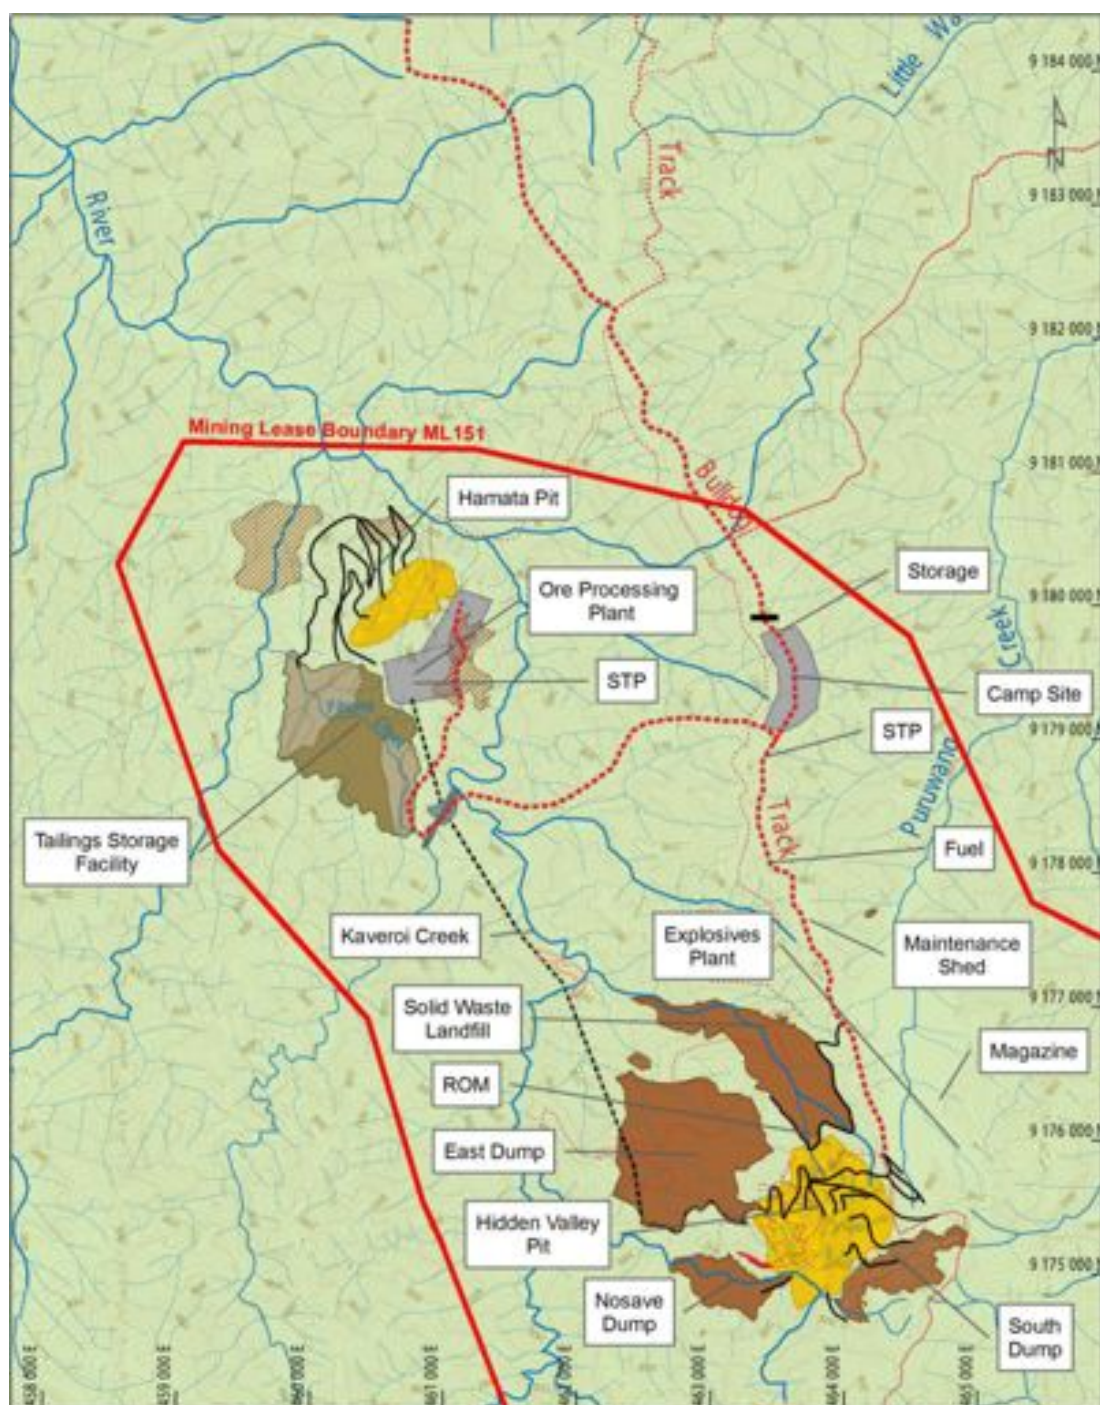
Little Wa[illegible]

9 184 000 N

Track

River

9 183 000 N

9 182 000 N

Mining Lease Boundary ML151

Bulldog

9 181 000 N

Hamata Pit

Storage

9 180 000 N

Ore Processing Plant

Creek

STP

Camp Site

STP

9 179 000 N

Puruwana

Track

Tailings Storage Facility

Fuel

9 178 000 N

Kaveroi Creek

Explosives Plant

Maintenance Shed

9 177 000 N

Solid Waste Landfill

Magazine

ROM

9 176 000 N

East Dump

Hidden Valley Pit

9 175 000 N

Nosave Dump

South Dump

458 000 E

459 000 E

460 000 E

461 000 E

462 000 E

463 000 E

464 000 E

465 000 E